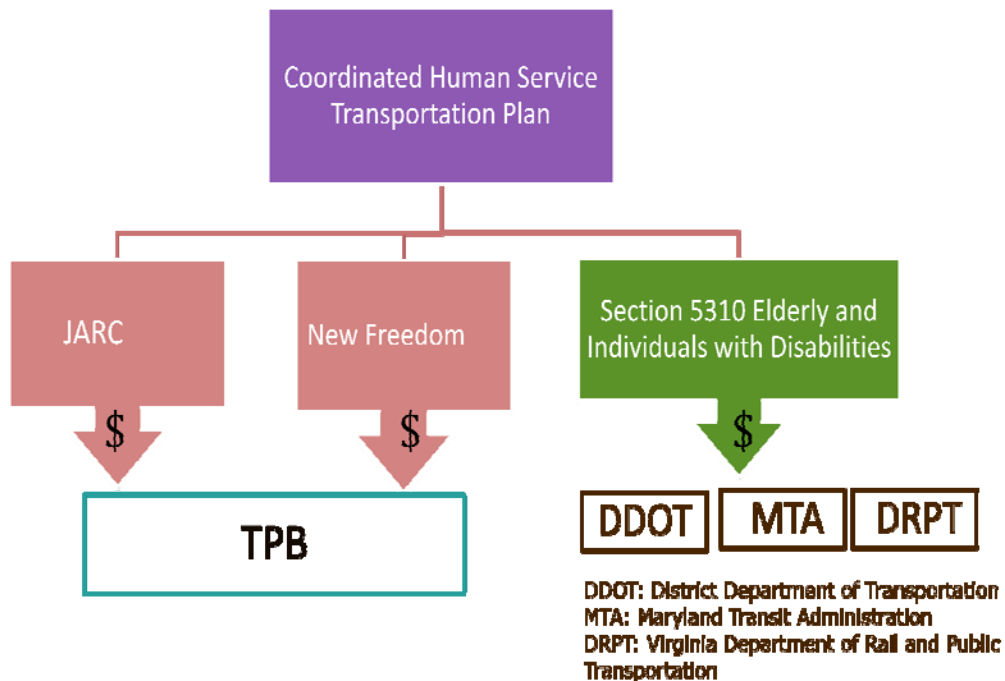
Coordinated Human Service Transportation Plan

JARC

$

New Freedom

$

Section 5310 Elderly and Individuals with Disabilities

$

TPB

DDOT

MTA

DRPT

DDOT: District Department of Transportation
MTA: Maryland Transit Administration
DRPT: Virginia Department of Rail and Public Transportation